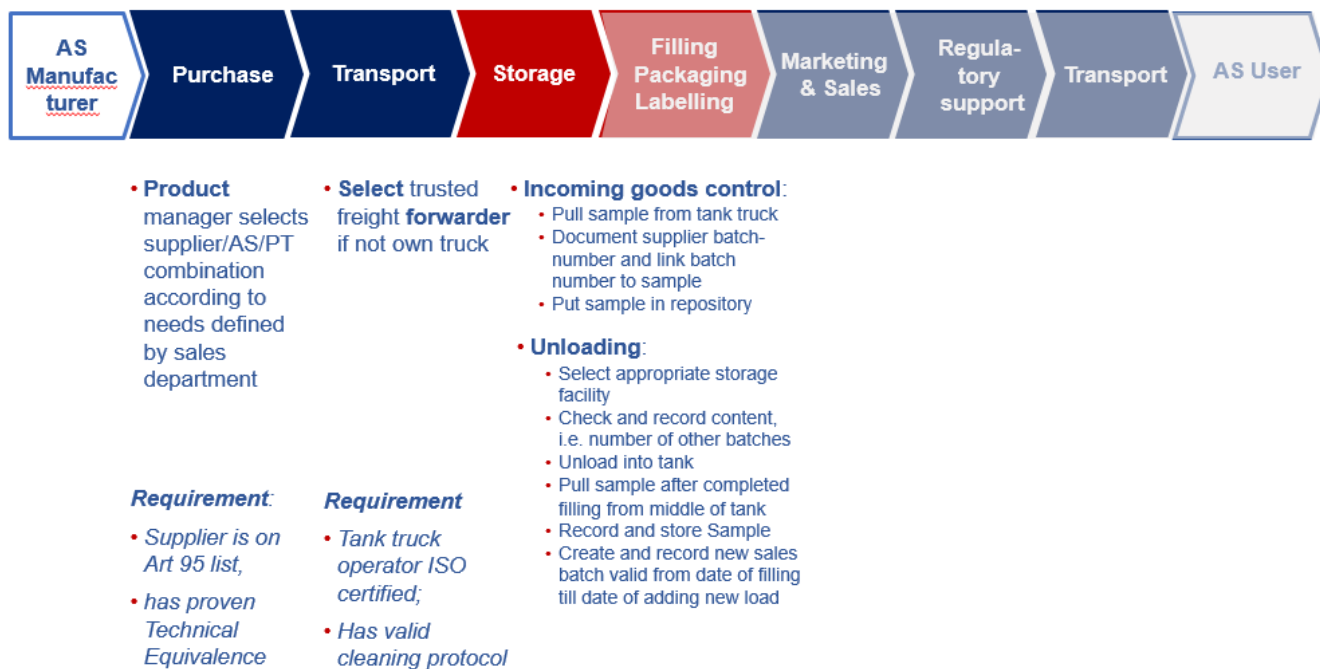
AS Manufacturer

Purchase

Transport

Storage

Filling Packaging Labelling

Marketing & Sales

Regulatory support

Transport

AS User

• **Product** manager selects supplier/AS/PT combination according to needs defined by sales department

• **Select** trusted freight **forwarder** if not own truck

• **Incoming goods control**:
• Pull sample from tank truck
• Document supplier batch-number and link batch number to sample
• Put sample in repository

• **Unloading**:
• Select appropriate storage facility
• Check and record content, i.e. number of other batches
• Unload into tank
• Pull sample after completed filling from middle of tank
• Record and store Sample
• Create and record new sales batch valid from date of filling till date of adding new load

*Requirement*:

• *Supplier is on Art 95 list,*

• *has proven Technical Equivalence*

*Requirement*

• *Tank truck operator ISO certified;*

• *Has valid cleaning protocol*